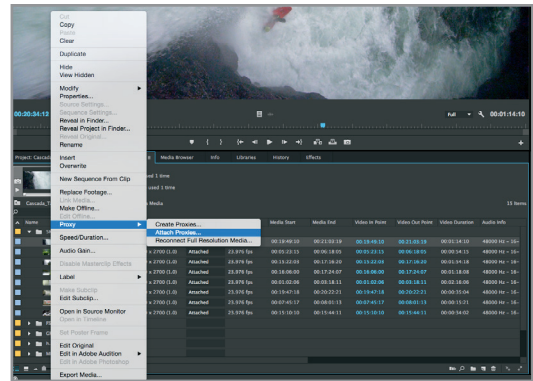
Cut
Copy
Paste
Clear

Duplicate

Hide
View Hidden

Modify
Properties...
Source Settings...
Sequence Settings...
Reveal in Finder...
Reveal Project in Finder...
Reveal Original...
Rename

Insert
Overwrite

New Sequence From Clip

Replace Footage...
Link Media...
Make Offline...
Edit Offline...

Proxy
Speed/Duration...

Audio Gain...

Disable Masterclip Effects

Label

Make Subclip
Edit Subclip...

Open in Source Monitor
Open in Timeline

Set Poster Frame

Edit Original
Edit in Adobe Audition
Edit in Adobe Photoshop

Export Media...

Create Proxies...
Attach Proxies...
Reconnect Full Resolution Media...

00:00:34:13
Full
00:01:14:10

Project: Cascada
Media Browser
Info
Libraries
History
Effects

Cascada_T
Name
used 1 time
used 1 time
n Media
15 Items

Media Start
Media End
Video In Point
Video Out Point
Video Duration
Audio Info

| | | | | | | | | |
|---|---|---|---|---|---|---|---|---|
| x 2700 (1.0) | Attached | 23.976 fps | 00:19:49:10 | 00:21:52:19 | 00:19:49:10 | 00:21:52:19 | 00:01:14:10 | 48000 Hz - 16 |
| x 2700 (1.0) | Attached | 23.976 fps | 00:05:22:11 | 00:06:18:05 | 00:05:22:11 | 00:06:18:05 | 00:00:34:15 | 48000 Hz - 16 |
| x 2700 (1.0) | Attached | 23.976 fps | 00:15:22:03 | 00:17:18:20 | 00:15:22:03 | 00:17:18:20 | 00:01:14:18 | 48000 Hz - 16 |
| x 2700 (1.0) | Attached | 23.976 fps | 00:16:06:00 | 00:17:24:07 | 00:16:06:00 | 00:17:24:07 | 00:01:18:08 | 48000 Hz - 16 |
| x 2700 (1.0) | Attached | 23.976 fps | 00:01:02:06 | 00:03:18:11 | 00:01:02:06 | 00:03:18:11 | 00:02:16:06 | 48000 Hz - 16 |
| x 2700 (1.0) | Attached | 23.976 fps | 00:19:47:18 | 00:20:22:21 | 00:19:47:18 | 00:20:22:21 | 00:00:35:04 | 48000 Hz - 16 |
| x 2700 (1.0) | Attached | 23.976 fps | 00:07:45:17 | 00:08:01:15 | 00:07:45:17 | 00:08:01:15 | 00:00:15:21 | 48000 Hz - 16 |
| x 2700 (1.0) | Attached | 23.976 fps | 00:15:10:10 | 00:15:44:11 | 00:15:10:10 | 00:15:44:11 | 00:00:34:02 | 48000 Hz - 16 |